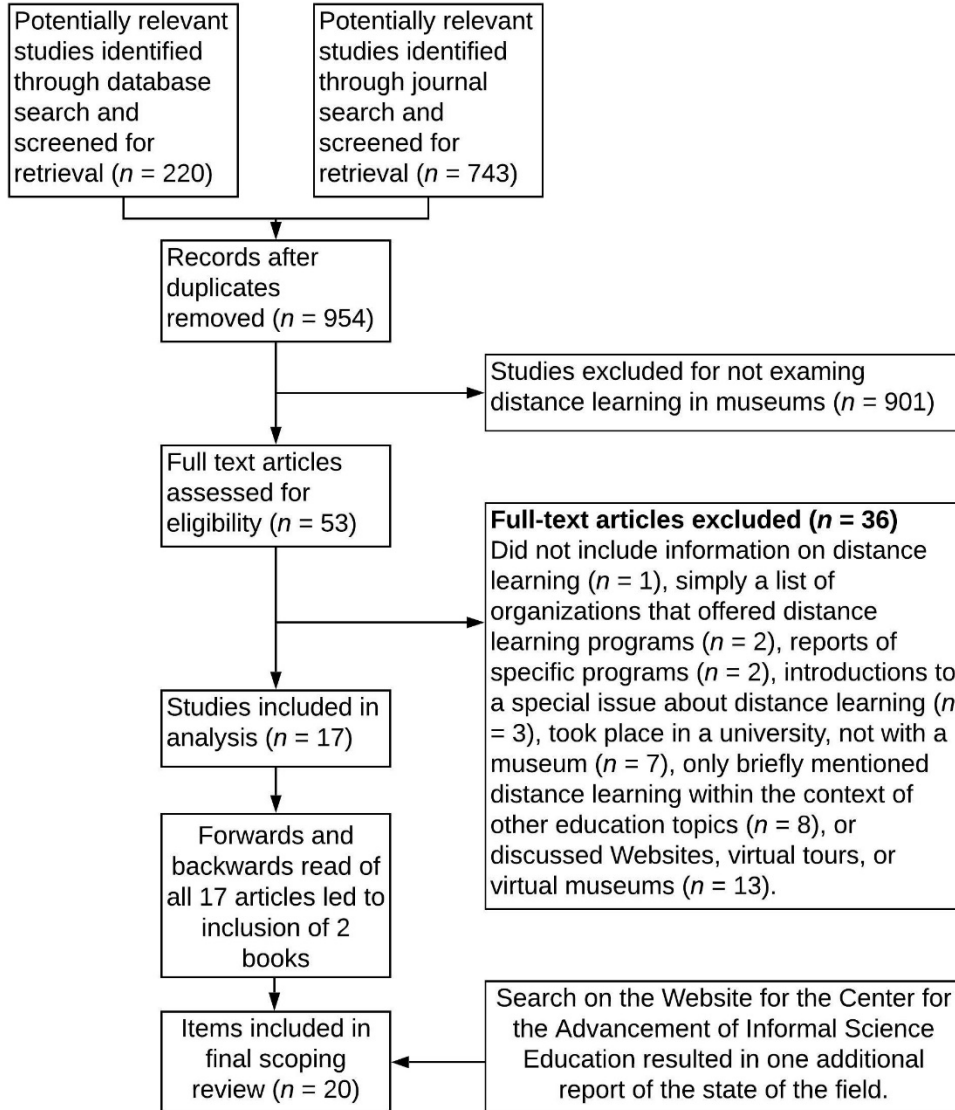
Potentially relevant studies identified through database search and screened for retrieval ($n$ = 220)

Potentially relevant studies identified through journal search and screened for retrieval ($n$ = 743)

Records after duplicates removed ($n$ = 954)

Studies excluded for not examing distance learning in museums ($n$ = 901)

Full text articles assessed for eligibility ($n$ = 53)

**Full-text articles excluded ($n$ = 36)**
Did not include information on distance learning ($n$ = 1), simply a list of organizations that offered distance learning programs ($n$ = 2), reports of specific programs ($n$ = 2), introductions to a special issue about distance learning ($n$ = 3), took place in a university, not with a museum ($n$ = 7), only briefly mentioned distance learning within the context of other education topics ($n$ = 8), or discussed Websites, virtual tours, or virtual museums ($n$ = 13).

Studies included in analysis ($n$ = 17)

Forwards and backwards read of all 17 articles led to inclusion of 2 books

Items included in final scoping review ($n$ = 20)

Search on the Website for the Center for the Advancement of Informal Science Education resulted in one additional report of the state of the field.